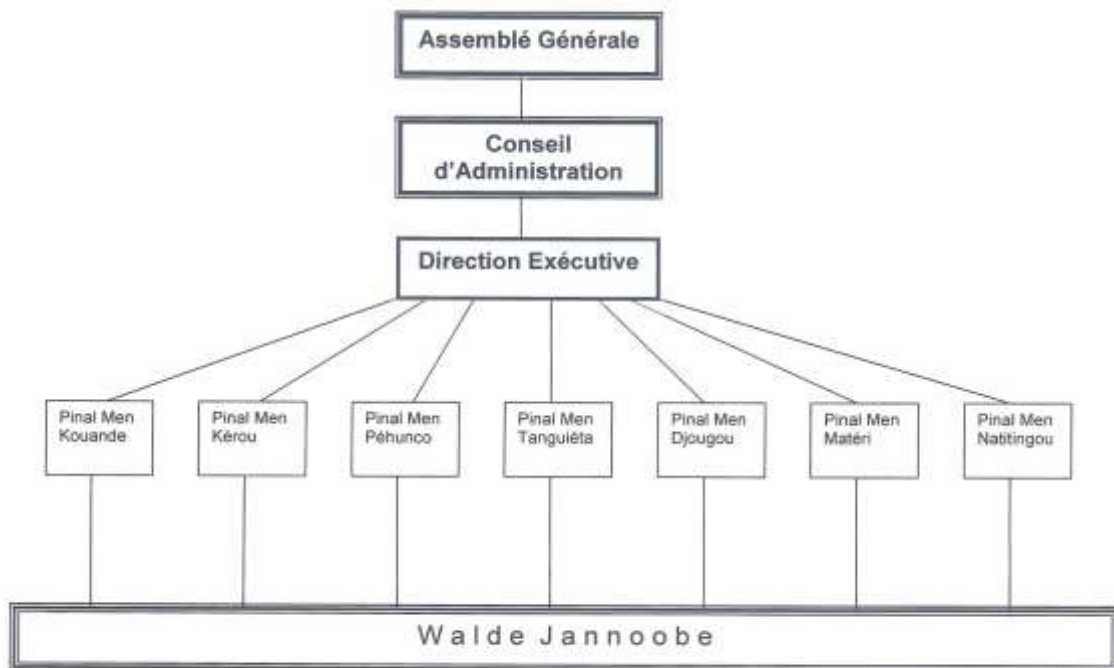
Assemblé Générale

Conseil d'Administration

Direction Exécutive

Pinal Men Kouande

Pinal Men Kérou

Pinal Men Péhunco

Pinal Men Tanguiéta

Pinal Men Djougou

Pinal Men Matéri

Pinal Men Natitingou

Walde Jannoobe